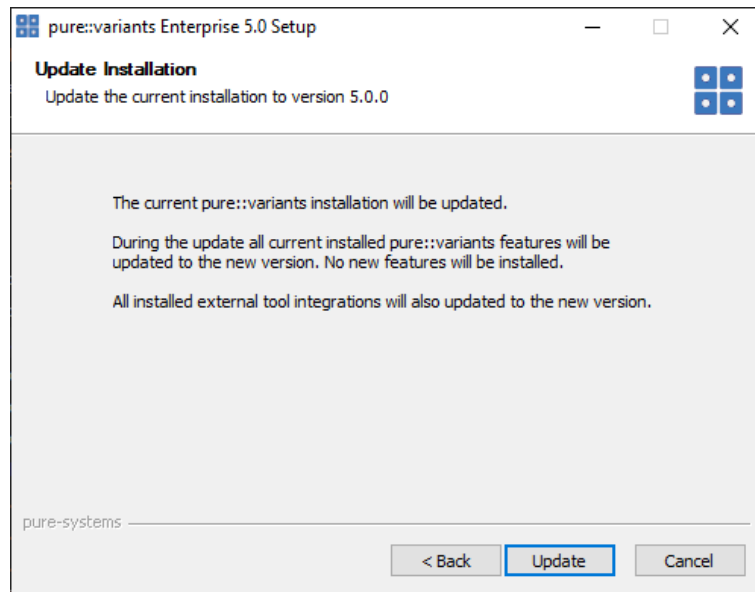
pure::variants Enterprise 5.0 Setup

Update Installation
Update the current installation to version 5.0.0

The current pure::variants installation will be updated.

During the update all current installed pure::variants features will be updated to the new version. No new features will be installed.

All installed external tool integrations will also updated to the new version.

pure-systems

< Back
Update
Cancel